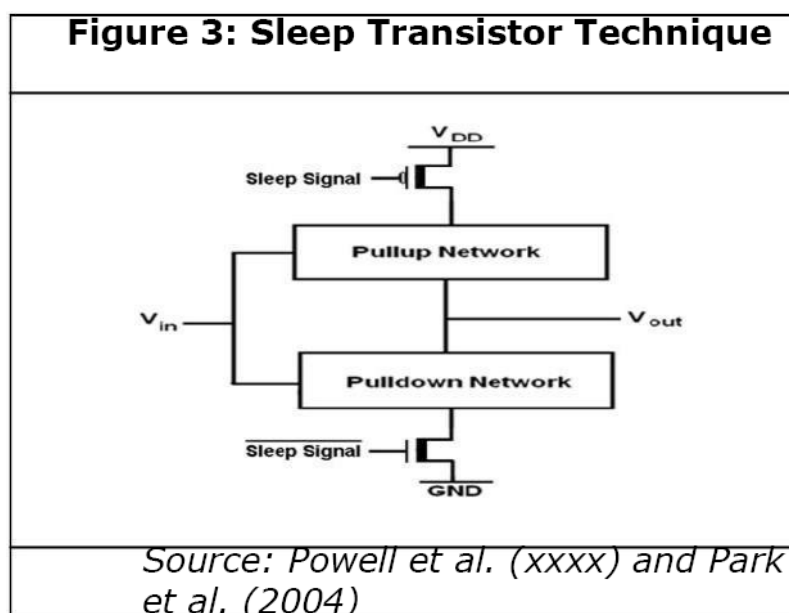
Figure 3: Sleep Transistor Technique

$V_{DD}$

Sleep Signal

Pullup Network

$V_{in}$

$V_{out}$

Pulldown Network

$\overline{\text{Sleep Signal}}$

GND

Source: Powell et al. (xxxx) and Park et al. (2004)